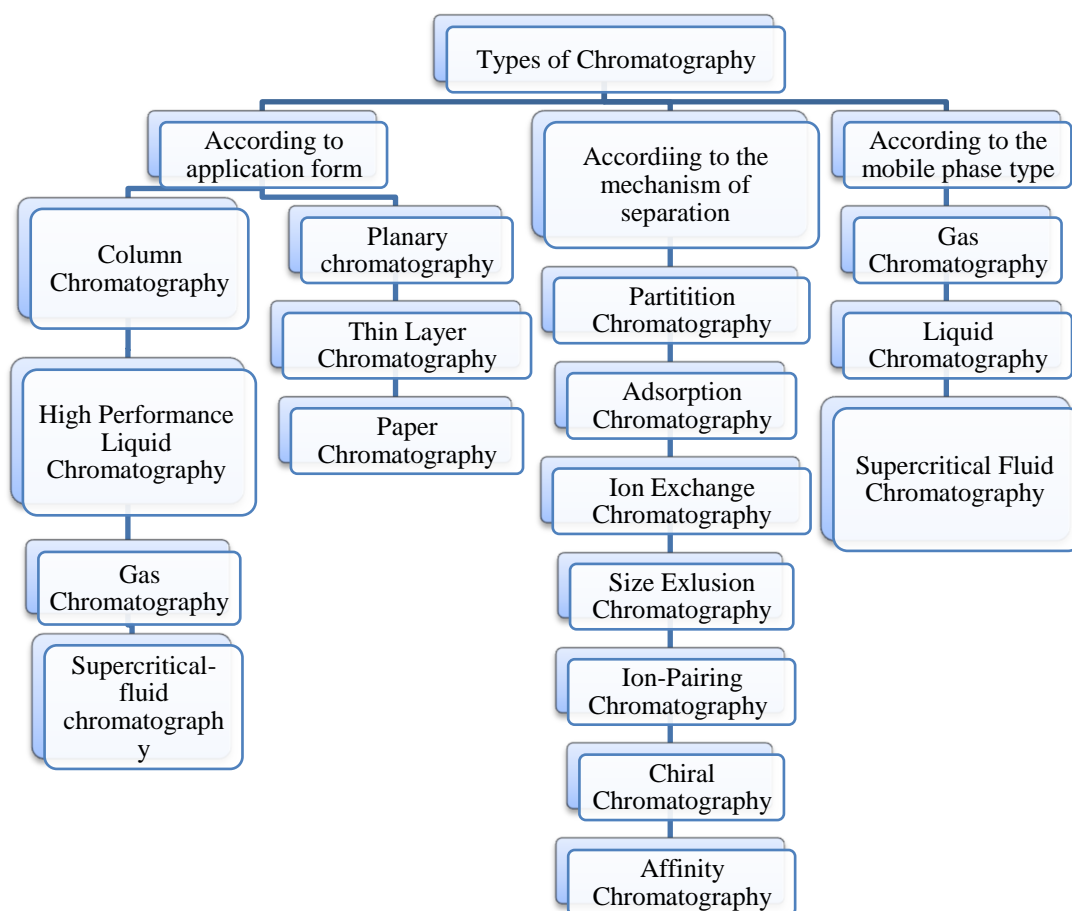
Types of Chromatography

According to application form

Column Chromatography

High Performance Liquid Chromatography

Gas Chromatography

Supercritical-fluid chromatography

Planary chromatography

Thin Layer Chromatography

Paper Chromatography

Accordiing to the mechanism of separation

Partitition Chromatography

Adsorption Chromatography

Ion Exchange Chromatography

Size Exlusion Chromatography

Ion-Pairing Chromatography

Chiral Chromatography

Affinity Chromatography

According to the mobile phase type

Gas Chromatography

Liquid Chromatography

Supercritical Fluid Chromatography